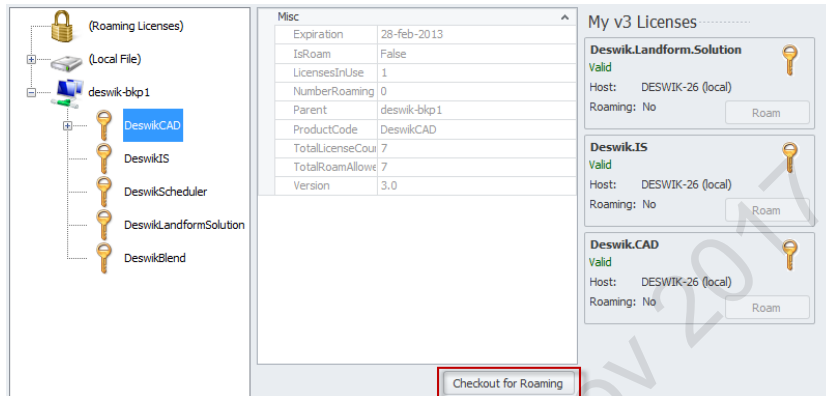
(Roaming Licenses)

(Local File)

deswik-bkp1

DeswikCAD

DeswikIS

DeswikScheduler

DeswikLandformSolution

DeswikBlend

Misc

| | |
|---|---|
| Expiration | 28-feb-2013 |
| IsRoam | False |
| LicensesInUse | 1 |
| NumberRoaming | 0 |
| Parent | deswik-bkp1 |
| ProductCode | DeswikCAD |
| TotalLicenseCour | 7 |
| TotalRoamAllowe | 7 |
| Version | 3.0 |

Checkout for Roaming

My v3 Licenses

Deswik.Landform.Solution
Valid
Host: DESWIK-26 (local)
Roaming: No
Roam

Deswik.IS
Valid
Host: DESWIK-26 (local)
Roaming: No
Roam

Deswik.CAD
Valid
Host: DESWIK-26 (local)
Roaming: No
Roam

ov 2017